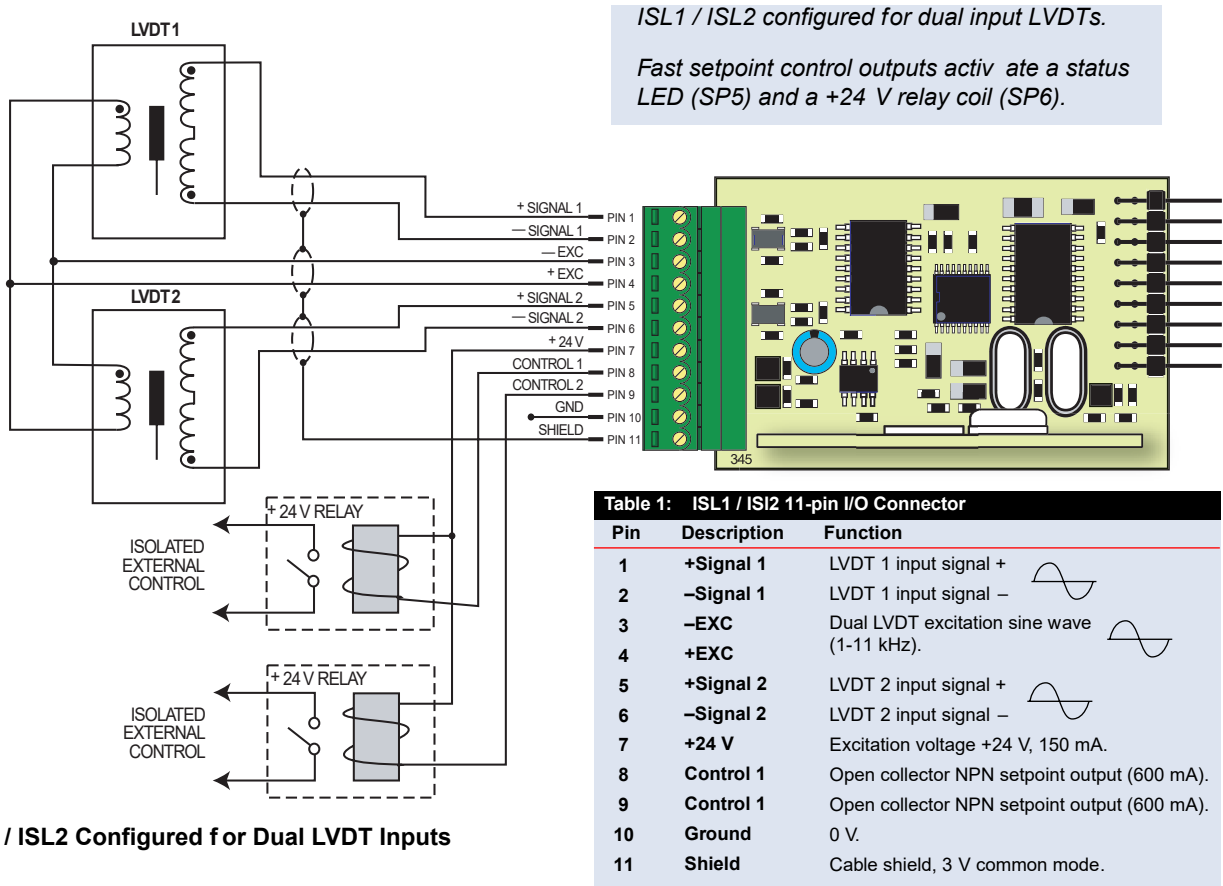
ISL1 / ISL2 configured for dual input LVDTs.

Fast setpoint control outputs activ ate a status LED (SP5) and a +24 V relay coil (SP6).

LVDT1

LVDT2

+ SIGNAL 1 PIN 1
— SIGNAL 1 PIN 2
— EXC PIN 3
+ EXC PIN 4
+ SIGNAL 2 PIN 5
— SIGNAL 2 PIN 6
+ 24 V PIN 7
CONTROL 1 PIN 8
CONTROL 2 PIN 9
GND PIN 10
SHIELD PIN 11

345

+ 24 V RELAY

ISOLATED EXTERNAL CONTROL

+ 24 V RELAY

ISOLATED EXTERNAL CONTROL

/ ISL2 Configured f or Dual LVDT Inputs

Table 1: ISL1 / ISl2 11-pin I/O Connector

| Pin | Description | Function |
|---|---|---|
| 1 | +Signal 1 | LVDT 1 input signal + |
| 2 | –Signal 1 | LVDT 1 input signal – |
| 3 | –EXC | Dual LVDT excitation sine wave (1-11 kHz). |
| 4 | +EXC | |
| 5 | +Signal 2 | LVDT 2 input signal + |
| 6 | –Signal 2 | LVDT 2 input signal – |
| 7 | +24 V | Excitation voltage +24 V, 150 mA. |
| 8 | Control 1 | Open collector NPN setpoint output (600 mA). |
| 9 | Control 1 | Open collector NPN setpoint output (600 mA). |
| 10 | Ground | 0 V. |
| 11 | Shield | Cable shield, 3 V common mode. |